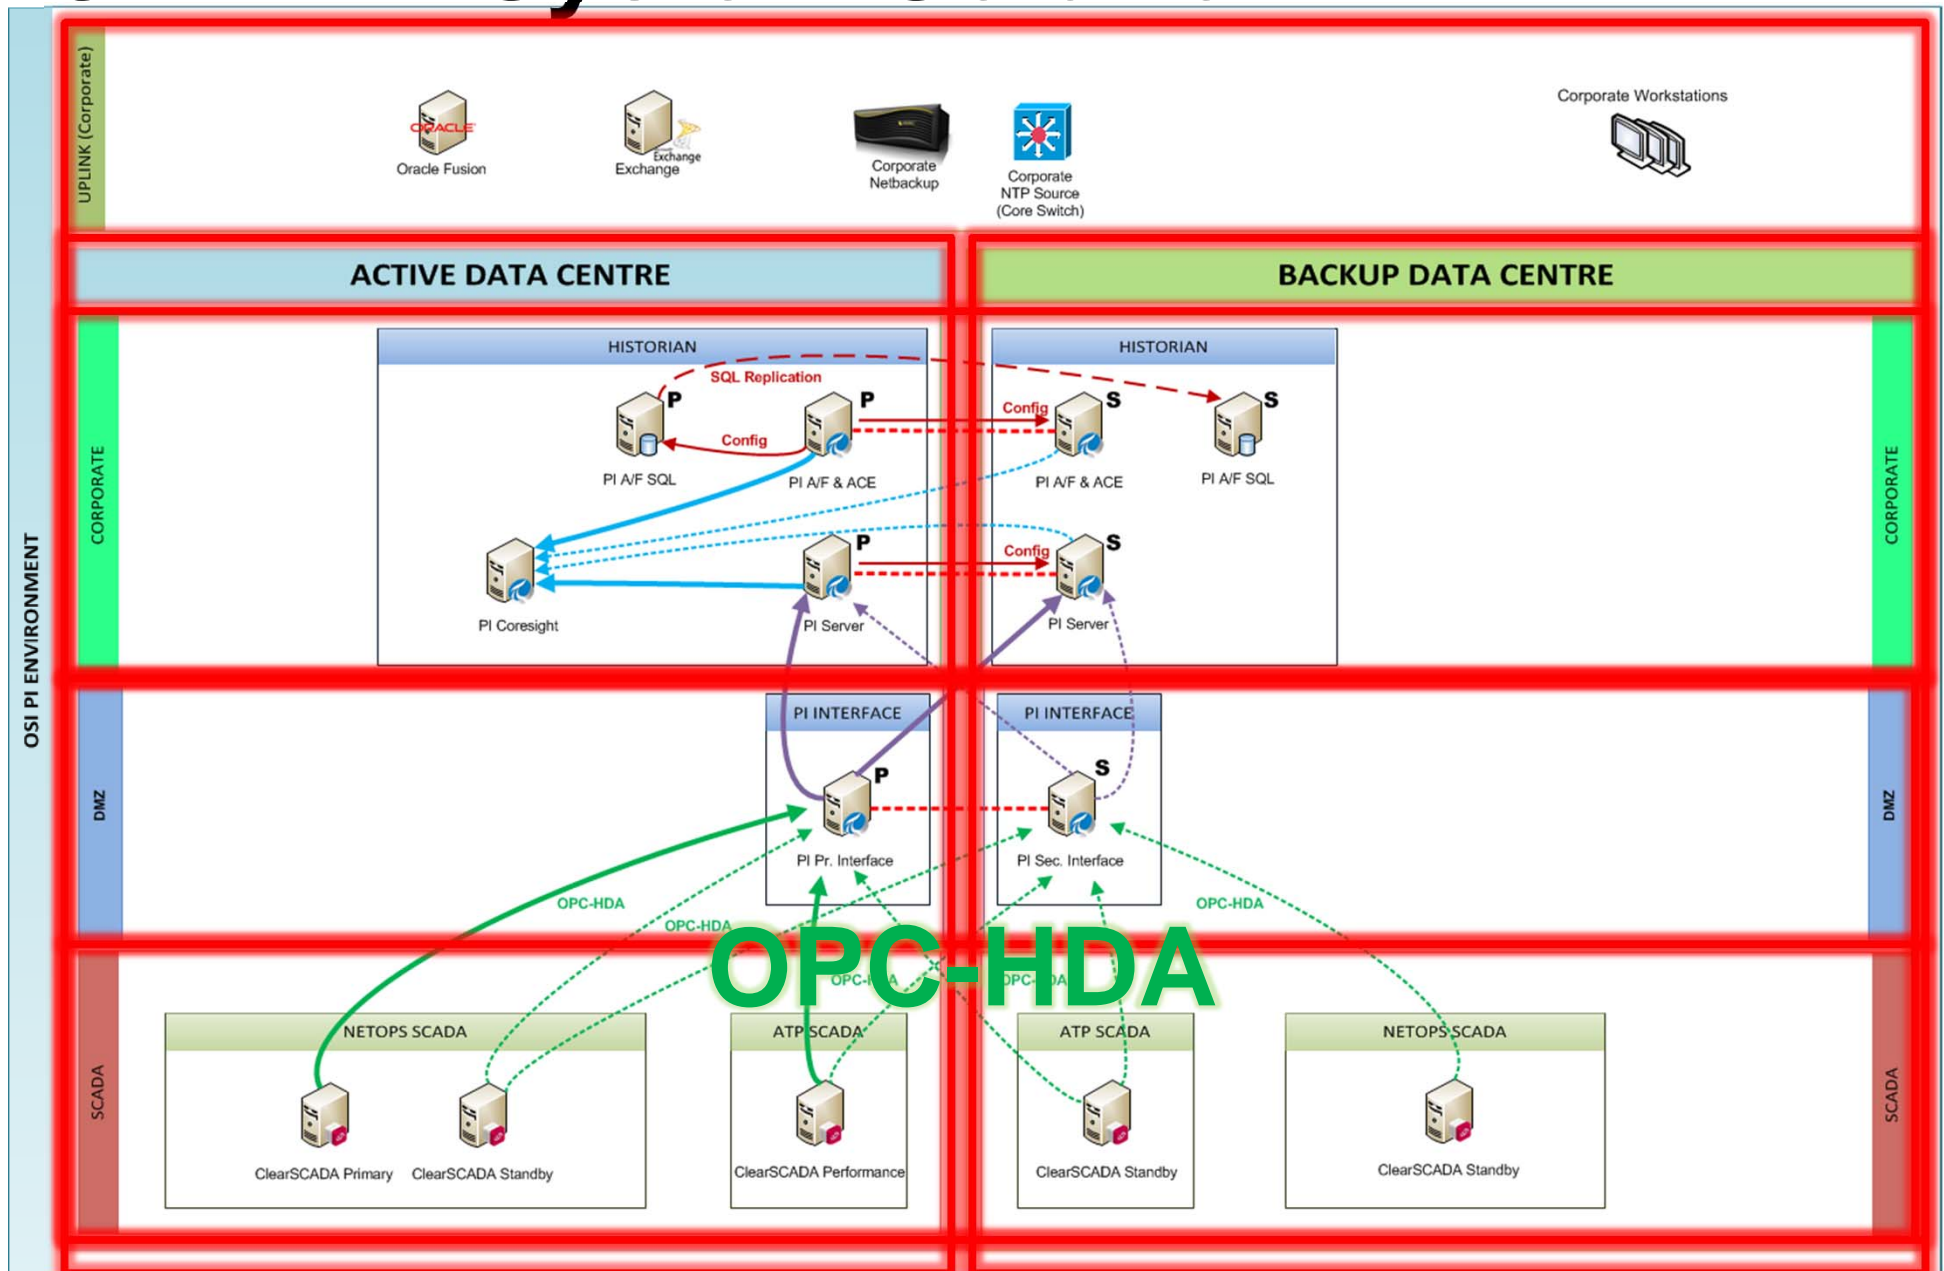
OSI PI ENVIRONMENT

UPLINK (Corporate)

ORACLE
Oracle Fusion

Exchange
Exchange

Corporate Netbackup

Corporate NTP Source (Core Switch)

Corporate Workstations

ACTIVE DATA CENTRE

BACKUP DATA CENTRE

CORPORATE

HISTORIAN

SQL Replication

P
PI A/F SQL

Config

P
PI A/F & ACE

PI Coresight

P
PI Server

HISTORIAN

Config
S
PI A/F & ACE

S
PI A/F SQL

Config
S
PI Server

CORPORATE

DMZ

PI INTERFACE

P
PI Pr. Interface

PI INTERFACE

S
PI Sec. Interface

DMZ

OPC-HDA

OPC-HDA

OPC-HDA

OPC-HDA

OPC-HDA

OPC-HDA

SCADA

NETOPS SCADA

ClearSCADA Primary

ClearSCADA Standby

ATP SCADA

ClearSCADA Performance

ATP SCADA

ClearSCADA Standby

NETOPS SCADA

ClearSCADA Standby

SCADA